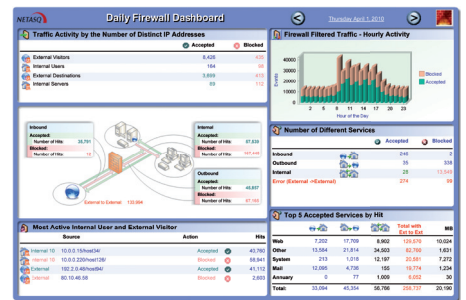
NETASQ

Daily Firewall Dashboard

Thursday April 1, 2010

Traffic Activity by the Number of Distinct IP Addresses

| | Accepted | Blocked |
|---|---|---|
| External Visitors | 8,426 | 435 |
| Internal Users | 164 | 98 |
| External Destinations | 3,899 | 413 |
| Internal Servers | 89 | 112 |

Firewall Filtered Traffic - Hourly Activity

Events

40000
30000
20000
10000
0

2 5 8 11 14 17 20 23

Hour of the Day

Blocked
Accepted

Inbound
Accepted:
Number of Hits: 35,781
Blocked:
Number of Hits: 15

Internal
Accepted:
Number of Hits: 37,839
Blocked:
Number of Hits: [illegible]

Outbound
Accepted:
Number of Hits: 45,837
Blocked:
Number of Hits: 97,165

External to External : 132,664

Number of Different Services

| | Accepted | Blocked |
|---|---|---|
| Inbound | 240 | 7 |
| Outbound | 35 | 338 |
| Internal | 29 | 13,049 |
| Error (External->External) | 274 | 99 |

Most Active Internal User and External Visitor

| | Source | Action | Hits |
|---|---|---|---|
| Internal 10 | 10.0.0.15/host34/ | Accepted | 43,760 |
| Internal 10 | 10.0.0.220/host128/ | Blocked | 88,941 |
| External | 192.2.0.48/host94/ | Accepted | 41,112 |
| Internal | 80.10.48.58 | Blocked | 2,603 |

Top 5 Accepted Services by Hit

| | | | | Total with Ext to Ext | MB |
|---|---|---|---|---|---|
| Web | 7,202 | 17,709 | 8,902 | 135,576 | 10,024 |
| Other | 13,584 | 21,814 | 24,503 | 92,788 | 1,631 |
| System | 213 | 1,016 | 12,197 | 20,561 | 7,272 |
| Mail | 12,095 | 4,736 | 155 | 19,774 | 1,234 |
| Annuary | 0 | 77 | 1,009 | 6,052 | 29 |
| Total: | 33,094 | 45,354 | 56,766 | 258,737 | 20,190 |